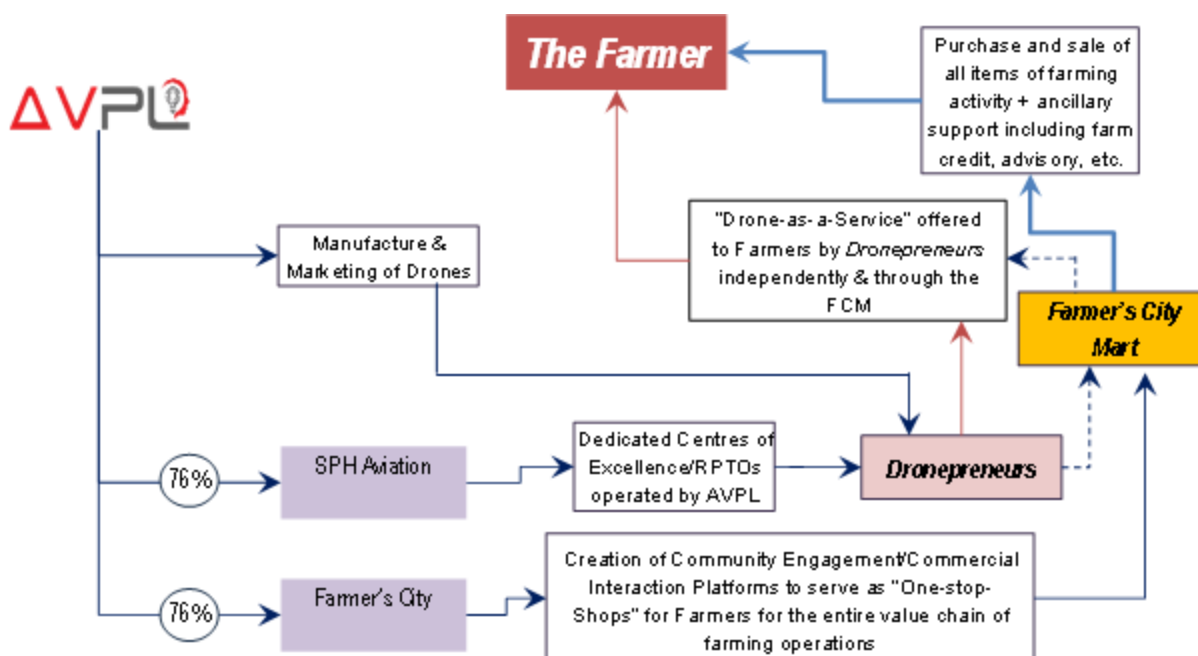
AVPL

The Farmer

Purchase and sale of all items of farming activity + ancillary support including farm credit, advisory, etc.

"Drone-as-a-Service" offered to Farmers by *Dronepreneurs* independently & through the FCM

Manufacture & Marketing of Drones

Farmer's City Mart

76%

SPH Aviation

Dedicated Centres of Excellence/RPTOs operated by AVPL

Dronepreneurs

76%

Farmer's City

Creation of Community Engagement/Commercial Interaction Platforms to serve as "One-stop-Shops" for Farmers for the entire value chain of farming operations